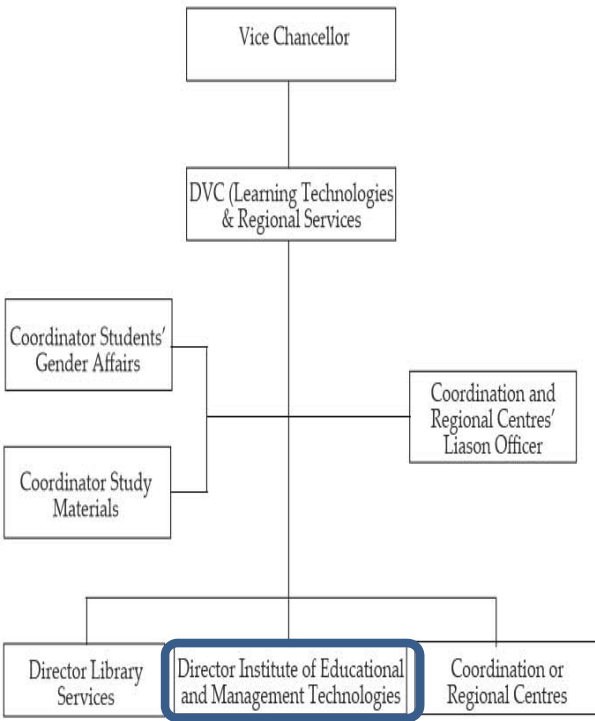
Vice Chancellor

DVC (Learning Technologies & Regional Services

Coordinator Students' Gender Affairs

Coordination and Regional Centres' Liason Officer

Coordinator Study Materials

Director Library Services

Director Institute of Educational and Management Technologies

Coordination or Regional Centres